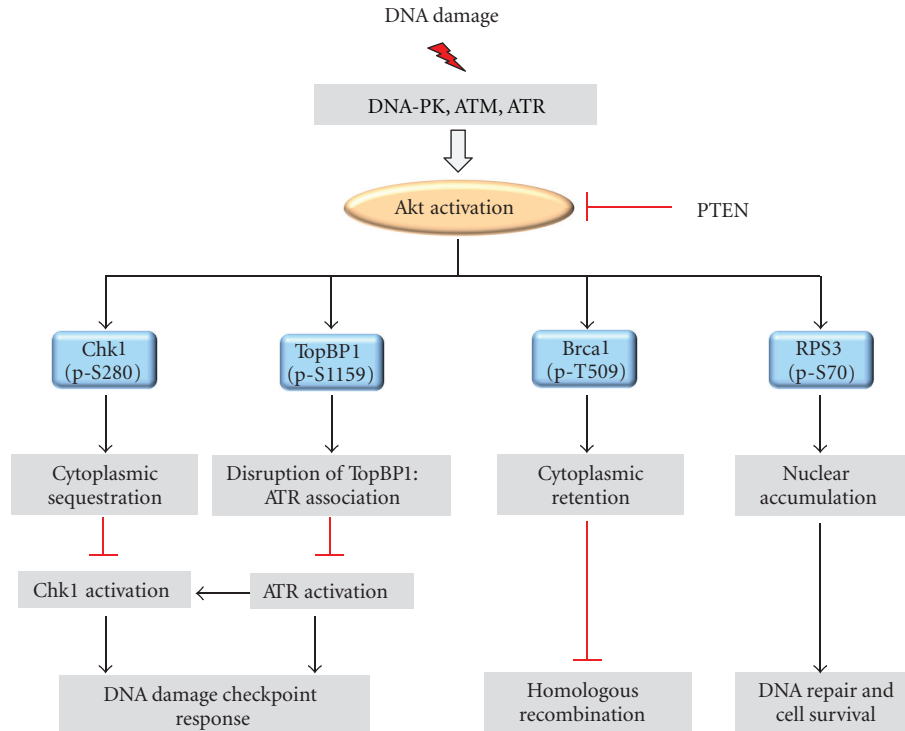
DNA damage

DNA-PK, ATM, ATR

Akt activation

PTEN

Chk1 (p-S280)

TopBP1 (p-S1159)

Brca1 (p-T509)

RPS3 (p-S70)

Cytoplasmic sequestration

Disruption of TopBP1: ATR association

Cytoplasmic retention

Nuclear accumulation

Chk1 activation

ATR activation

DNA damage checkpoint response

Homologous recombination

DNA repair and cell survival